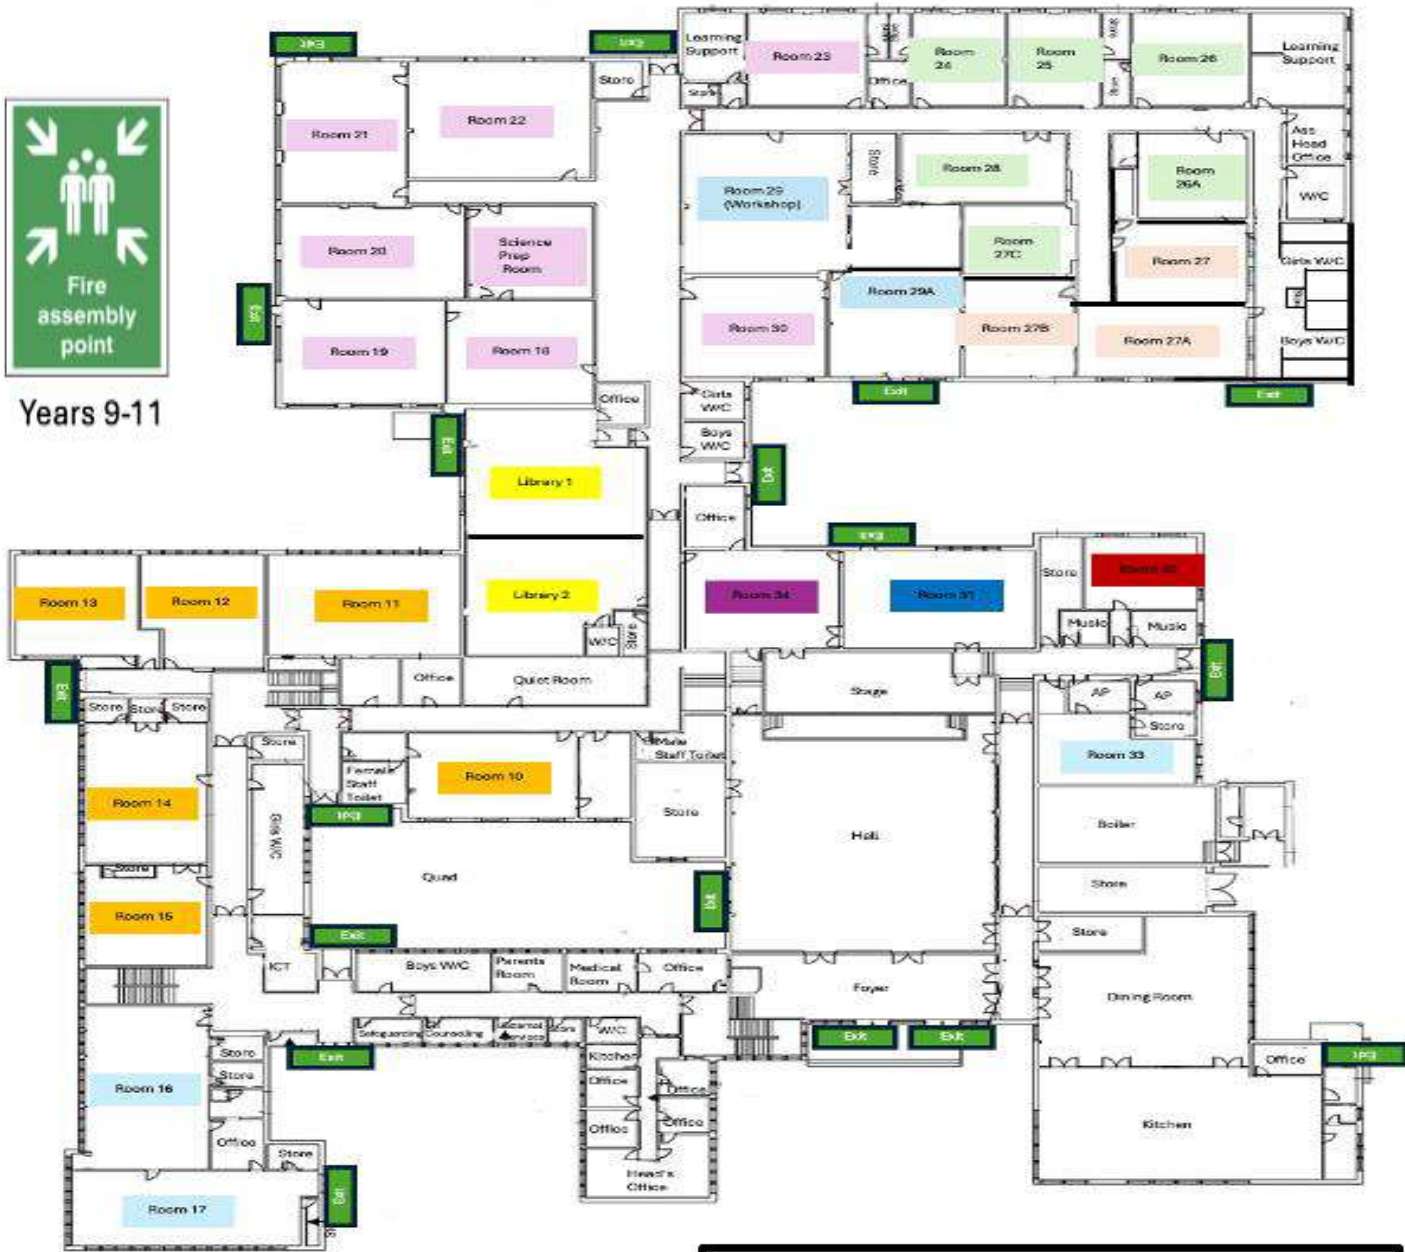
Fire assembly point

Years 9-11

Exit
Exit
Learning Support
Room 23
Room 24
Room 25
Room 26
Learning Support
Store
Office
Store
Room 21
Room 22
Room 29 (Workshop)
Store
Room 28
Room 26A
Ass Head Office
W/C
Room 20
Science Prep Room
Room 27C
Room 27
Girls W/C
Exit
Room 29A
Room 19
Room 18
Room 30
Room 27B
Room 27A
Boys W/C
Office
Girls W/C
Exit
Exit
Boys W/C
Exit
Library 1
Exit
Office
Exit
Room 13
Room 12
Room 11
Library 2
Room 34
Room 31
Store
Room 32
W/C
Store
Music
Music
Exit
Office
Quiet Room
Stage
AP
AP
Exit
Store
Store
Store
Store
Store
Male Staff Toilet
Room 33
Female Staff Toilet
Room 10
Room 14
Store
Boys W/C
Exit
Hall
Boiler
Quad
Store
Room 15
Exit
Store
Exit
ICT
Boys W/C
Parents Room
Medical Room
Office
Foyer
Dining Room
Safeguarding
Counselling
Store
W/C
Kitchen
Store
Exit
Exit
Exit
Office
Exit
Store
Office
Room 16
Office
Office
Office
Kitchen
Store
Head's Office
Room 17
Exit